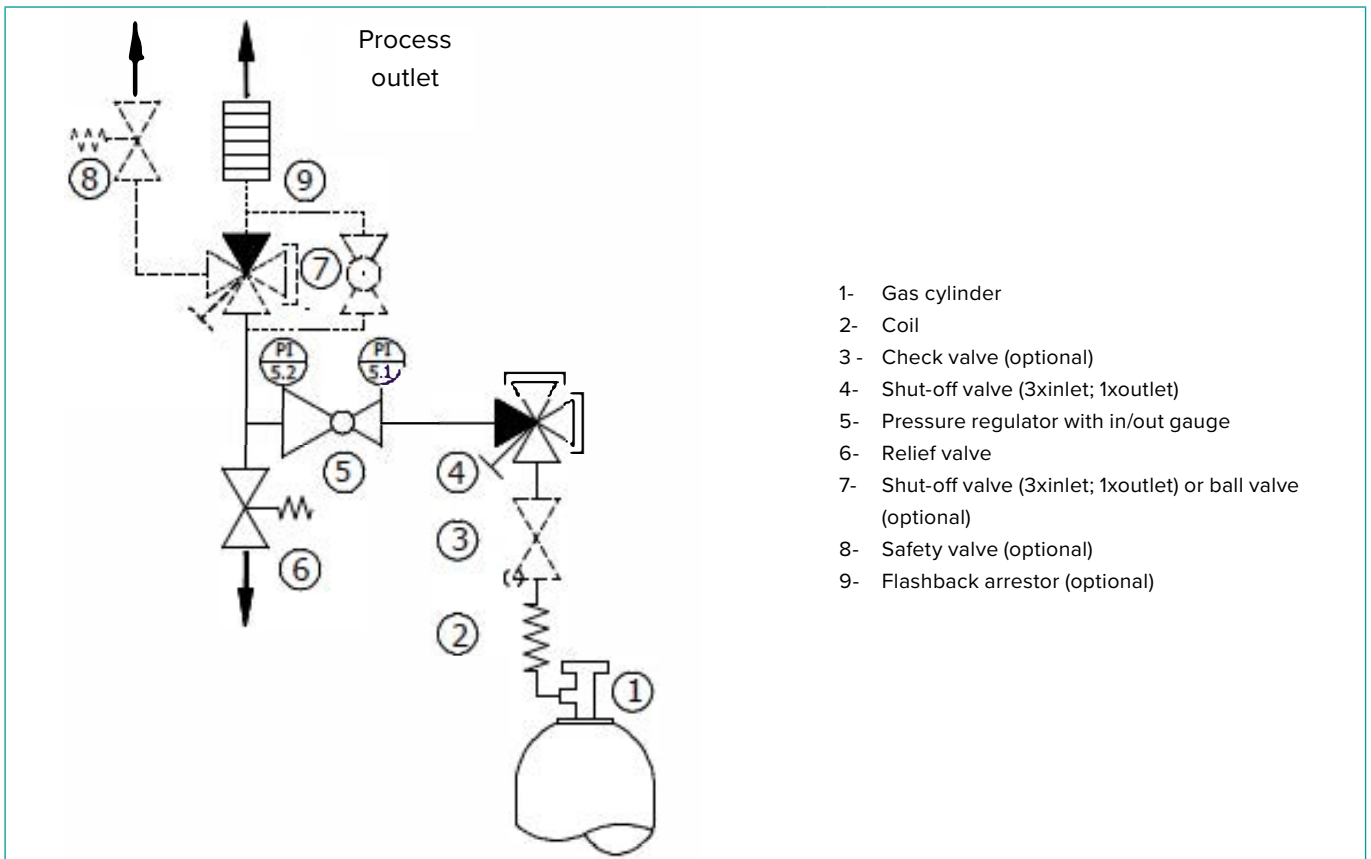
Process outlet

⑧

⑨

⑦

PI 5.2

PI 5.1

⑤

④

⑥

③

(4

②

①

1- Gas cylinder
2- Coil
3 - Check valve (optional)
4- Shut-off valve (3xinlet; 1xoutlet)
5- Pressure regulator with in/out gauge
6- Relief valve
7- Shut-off valve (3xinlet; 1xoutlet) or ball valve (optional)
8- Safety valve (optional)
9- Flashback arrestor (optional)